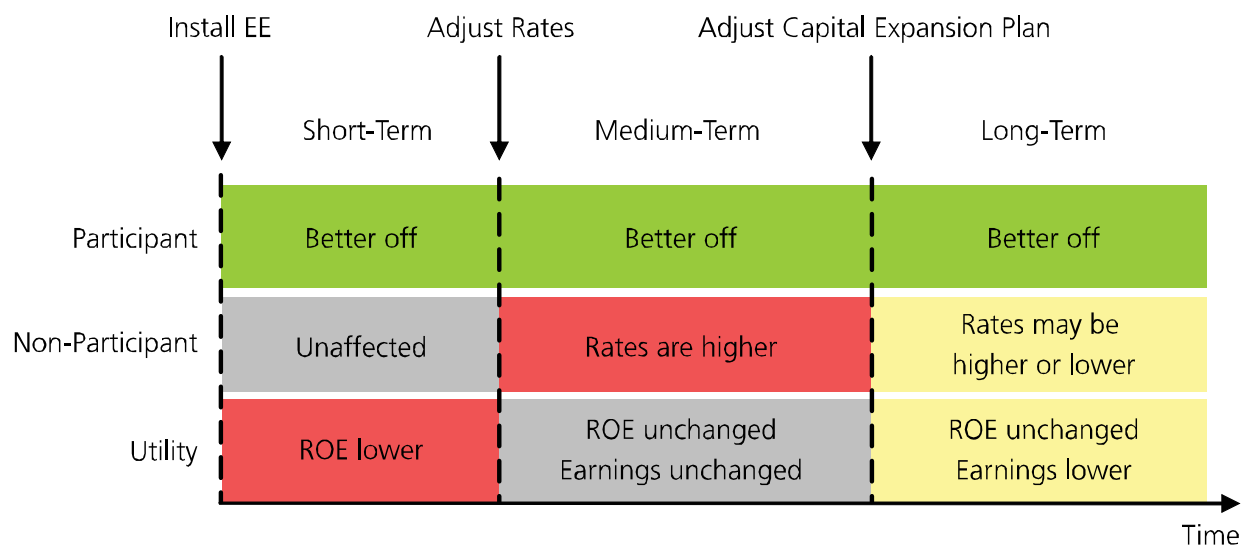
Install EE

Adjust Rates

Adjust Capital Expansion Plan

|  | Short-Term | Medium-Term | Long-Term |
|---|---|---|---|
| Participant | Better off | Better off | Better off |
| Non-Participant | Unaffected | Rates are higher | Rates may be higher or lower |
| Utility | ROE lower | ROE unchanged Earnings unchanged | ROE unchanged Earnings lower |

Time